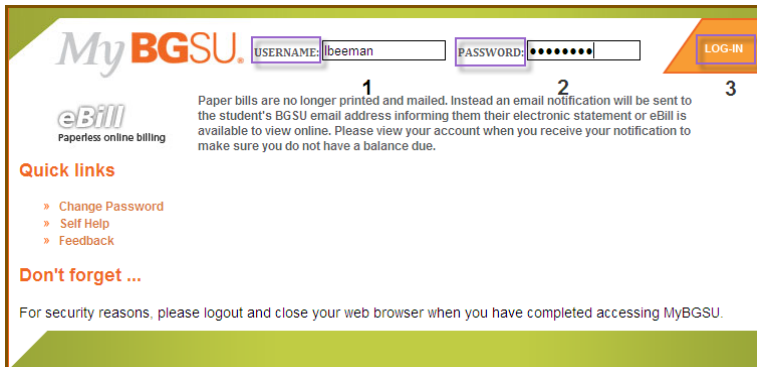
MyBGSU.

USERNAME: lbeeman

PASSWORD: ••••••••

LOG-IN

1

2

3

eBill
Paperless online billing

Paper bills are no longer printed and mailed. Instead an email notification will be sent to the student's BGSU email address informing them their electronic statement or eBill is available to view online. Please view your account when you receive your notification to make sure you do not have a balance due.

Quick links

» Change Password
» Self Help
» Feedback

Don't forget ...

For security reasons, please logout and close your web browser when you have completed accessing MyBGSU.